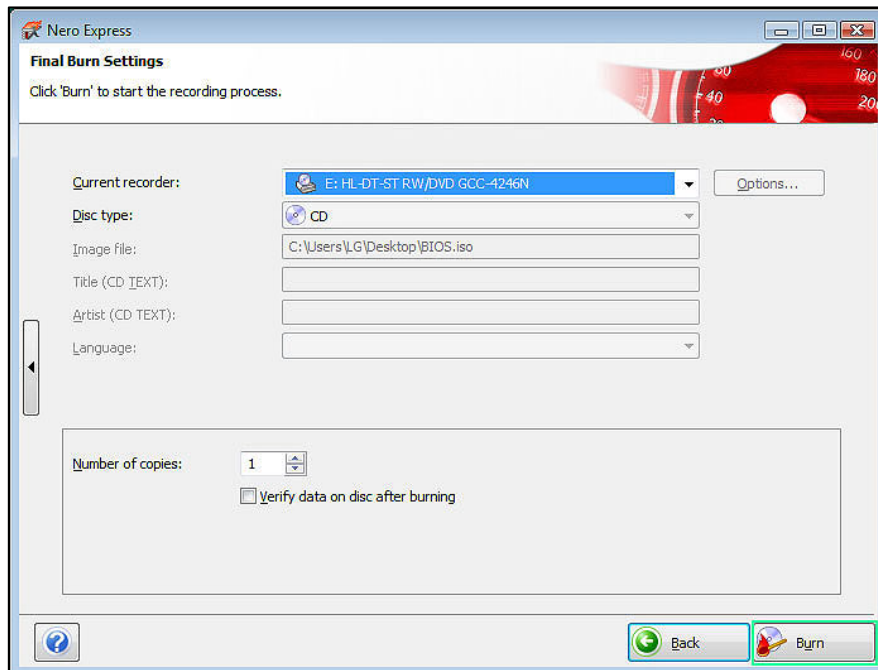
Nero Express

Final Burn Settings

Click 'Burn' to start the recording process.

160
180
60
200
40
20

Current recorder: E: HL-DT-ST RW/DVD GCC-4246N

Options...

Disc type: CD

Image file: C:\Users\LG\Desktop\BIOS.iso

Title (CD TEXT):

Artist (CD TEXT):

Language:

Number of copies: 1

Verify data on disc after burning

Back

Burn